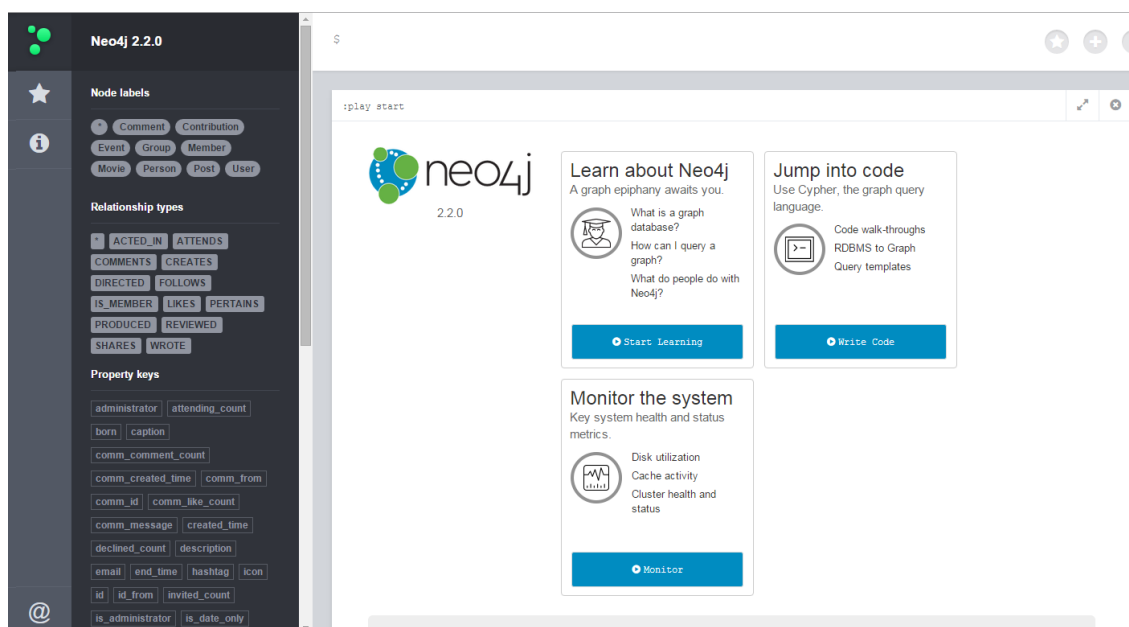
Neo4j 2.2.0

Node labels

* Comment Contribution Event Group Member Movie Person Post User

Relationship types

* ACTED_IN ATTENDS COMMENTS CREATES DIRECTED FOLLOWS IS_MEMBER LIKES PERTAINS PRODUCED REVIEWED SHARES WROTE

Property keys

administrator attending_count born caption comm_comment_count comm_created_time comm_from comm_id comm_like_count comm_message created_time declined_count description email end_time hashtag icon id id_from invited_count is_administrator is_date_only

@

$

:play start

neo4j
2.2.0

Learn about Neo4j
A graph epiphany awaits you.

What is a graph database?
How can I query a graph?
What do people do with Neo4j?

Start Learning

Jump into code
Use Cypher, the graph query language.

Code walk-throughs
RDBMS to Graph
Query templates

Write Code

Monitor the system
Key system health and status metrics.

Disk utilization
Cache activity
Cluster health and status

Monitor